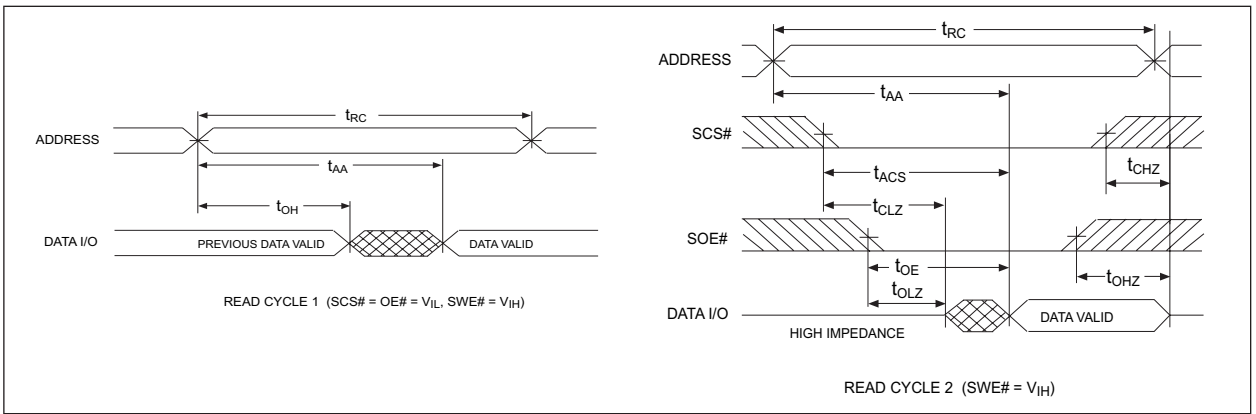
$t_{RC}$

ADDRESS

$t_{AA}$

$t_{OH}$

DATA I/O

PREVIOUS DATA VALID

DATA VALID

READ CYCLE 1 (SCS# = OE# = $V_{IL}$, SWE# = $V_{IH}$)

$t_{RC}$

ADDRESS

$t_{AA}$

SCS#

$t_{ACS}$

$t_{CHZ}$

$t_{CLZ}$

SOE#

$t_{OE}$

$t_{OHZ}$

$t_{OLZ}$

DATA I/O

HIGH IMPEDANCE

DATA VALID

READ CYCLE 2 (SWE# = $V_{IH}$)